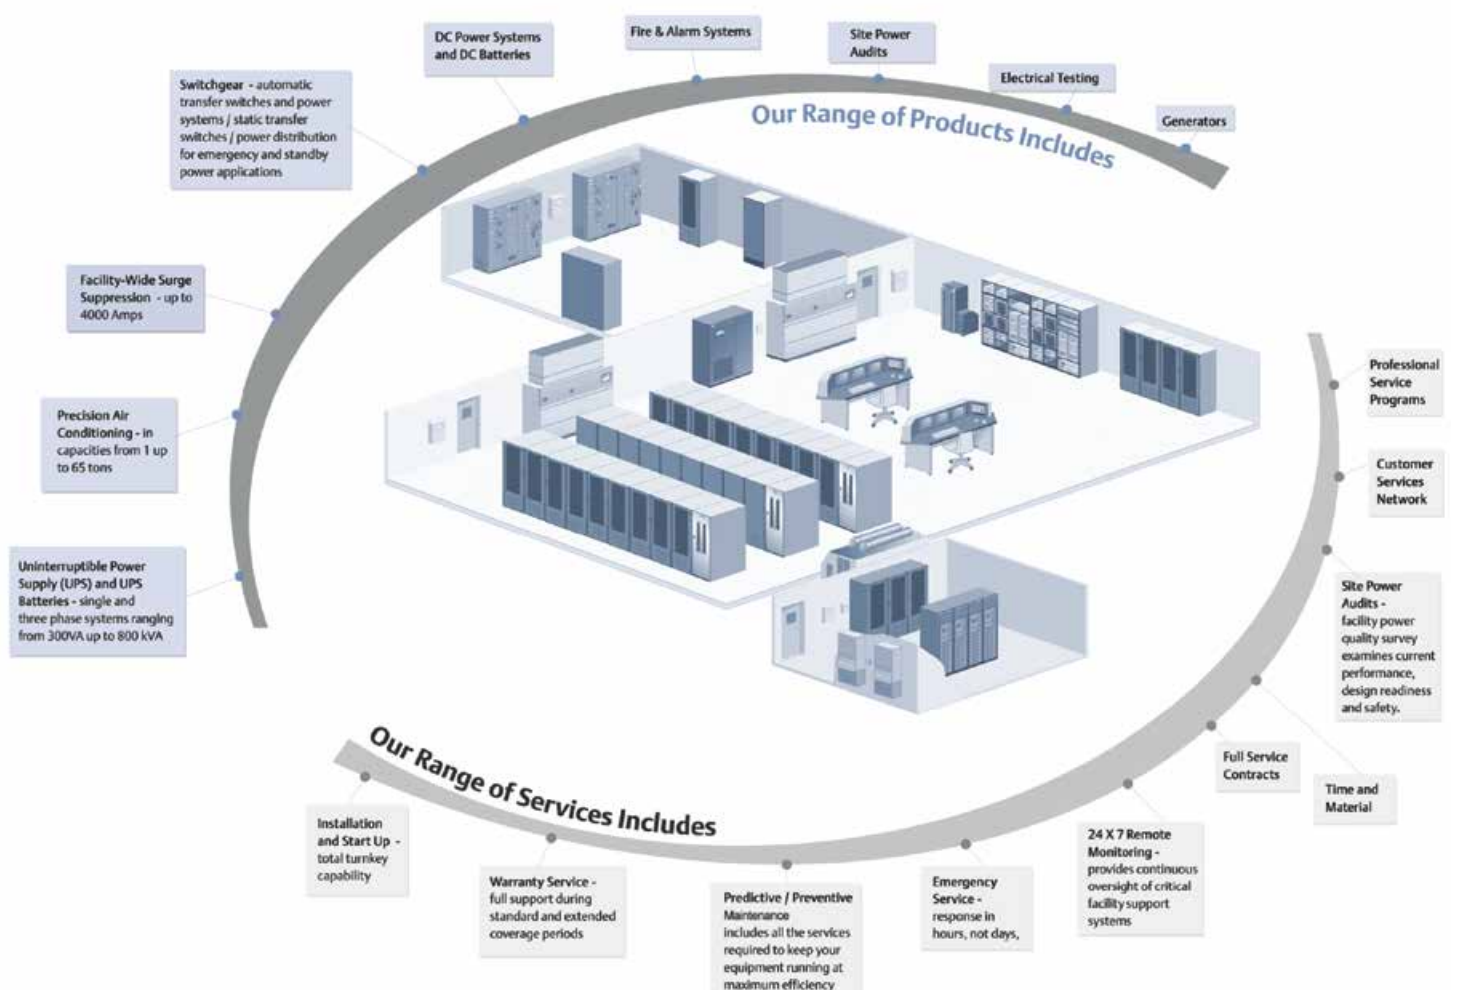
Our Range of Products Includes

Switchgear - automatic transfer switches and power systems / static transfer switches / power distribution for emergency and standby power applications

DC Power Systems and DC Batteries

Fire & Alarm Systems

Site Power Audits

Electrical Testing

Generators

Facility-Wide Surge Suppression - up to 4000 Amps

Precision Air Conditioning - in capacities from 1 up to 65 tons

Uninterruptible Power Supply (UPS) and UPS Batteries - single and three phase systems ranging from 300VA up to 800 kVA

Professional Service Programs

Customer Services Network

Site Power Audits - facility power quality survey examines current performance, design readiness and safety.

Full Service Contracts

Time and Material

Our Range of Services Includes

Installation and Start Up - total turnkey capability

Warranty Service - full support during standard and extended coverage periods

Predictive / Preventive Maintenance includes all the services required to keep your equipment running at maximum efficiency

Emergency Service - response in hours, not days,

24 X 7 Remote Monitoring - provides continuous oversight of critical facility support systems